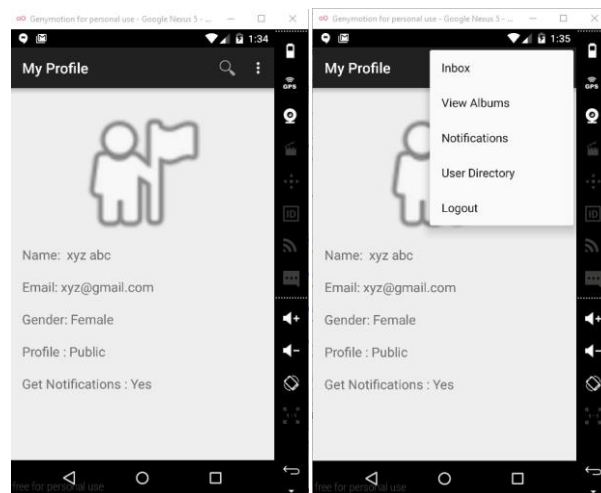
Genymotion for personal use - Google Nexus 5 - ...

1:34

My Profile

GPS

ID

Name: xyz abc

Email: xyz@gmail.com

Gender: Female

Profile : Public

Get Notifications : Yes

free for personal use

Genymotion for personal use - Google Nexus 5 - ...

1:35

My Profile

Inbox

View Albums

Notifications

User Directory

Logout

GPS

ID

Name: xyz abc

Email: xyz@gmail.com

Gender: Female

Profile : Public

Get Notifications : Yes

free for personal use